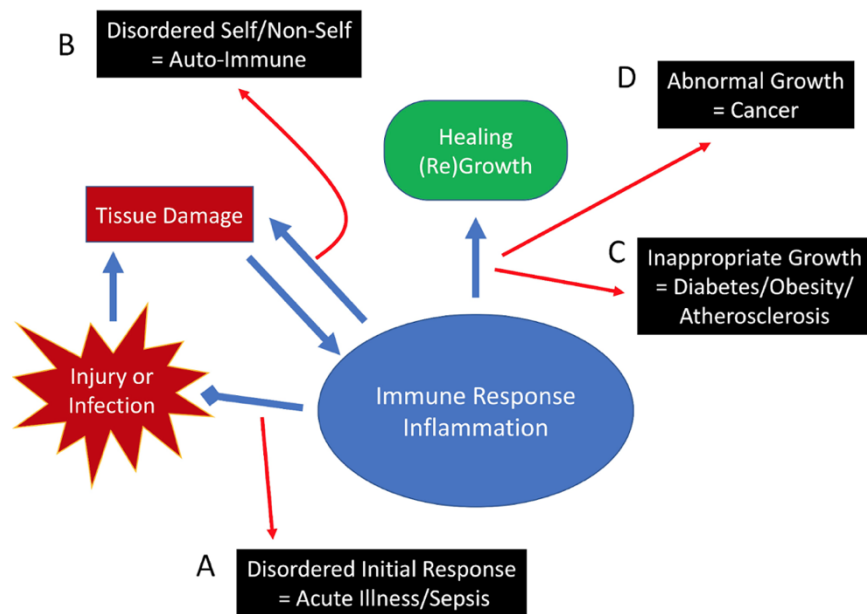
B
Disordered Self/Non-Self
= Auto-Immune

D
Abnormal Growth
= Cancer

Healing
(Re)Growth

Tissue Damage

C
Inappropriate Growth
= Diabetes/Obesity/
Atherosclerosis

Injury or
Infection

Immune Response
Inflammation

A
Disordered Initial Response
= Acute Illness/Sepsis